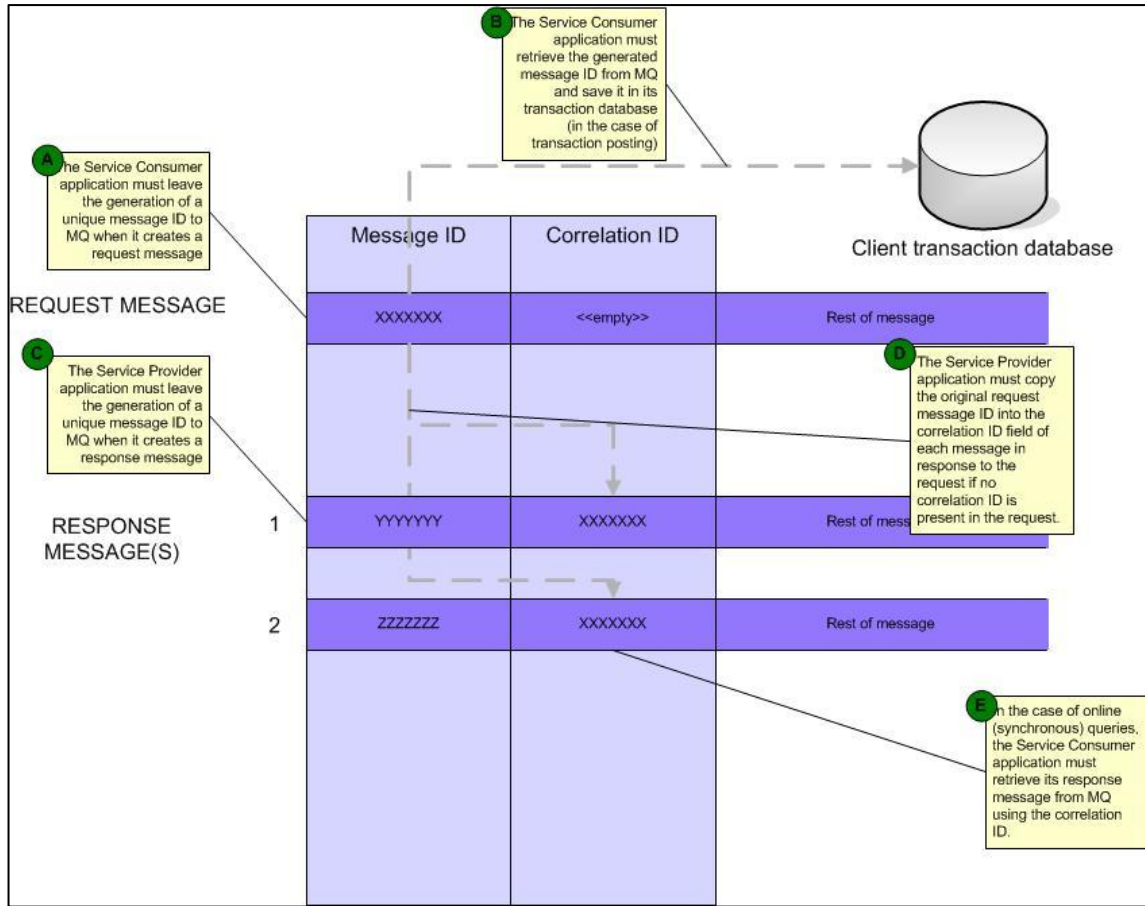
B The Service Consumer application must retrieve the generated message ID from MQ and save it in its transaction database (in the case of transaction posting)

A The Service Consumer application must leave the generation of a unique message ID to MQ when it creates a request message

Client transaction database

| Message ID | Correlation ID | |
|---|---|---|
| XXXXXXX | <<empty>> | Rest of message |
| YYYYYYY | XXXXXXX | Rest of mess |
| ZZZZZZZ | XXXXXXX | Rest of message |

REQUEST MESSAGE

C The Service Provider application must leave the generation of a unique message ID to MQ when it creates a response message

D The Service Provider application must copy the original request message ID into the correlation ID field of each message in response to the request if no correlation ID is present in the request.

RESPONSE MESSAGE(S)

1

2

E In the case of online (synchronous) queries, the Service Consumer application must retrieve its response message from MQ using the correlation ID.